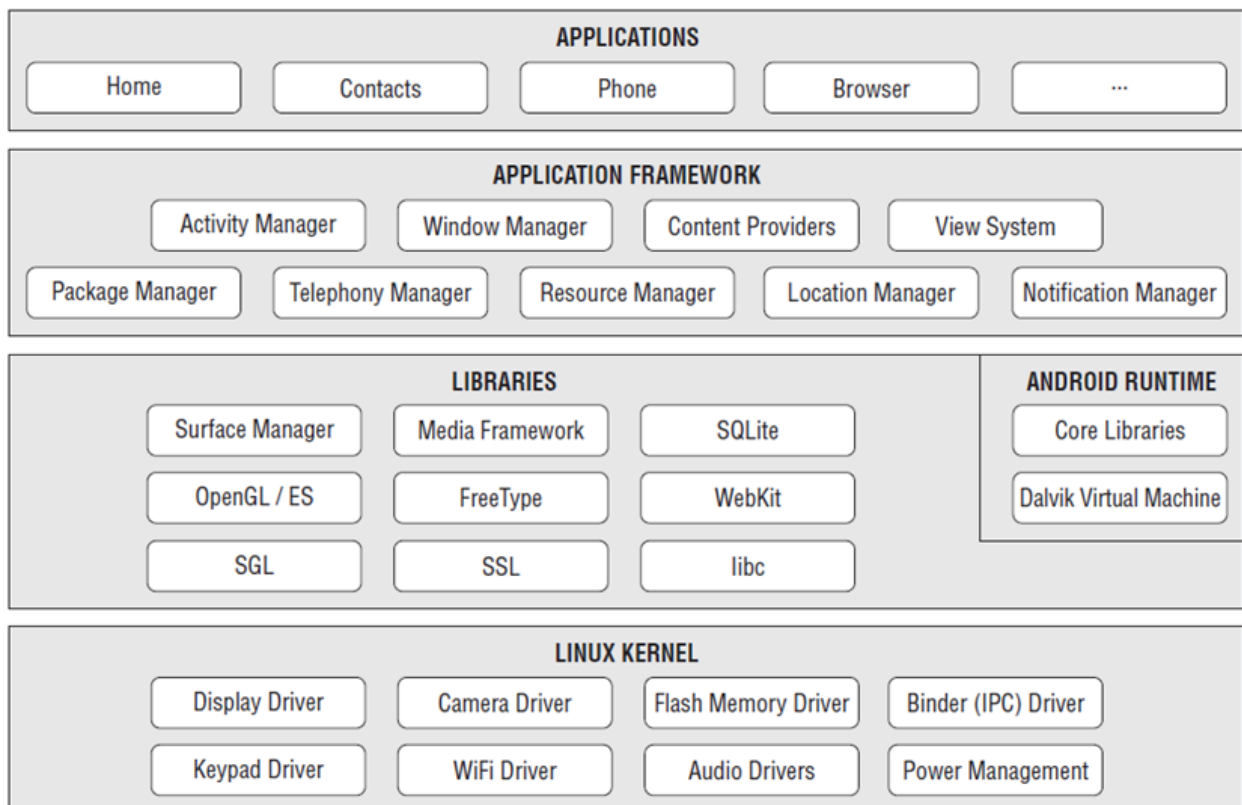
APPLICATIONS

Home

Contacts

Phone

Browser

...

APPLICATION FRAMEWORK

Activity Manager

Window Manager

Content Providers

View System

Package Manager

Telephony Manager

Resource Manager

Location Manager

Notification Manager

LIBRARIES

Surface Manager

Media Framework

SQLite

OpenGL / ES

FreeType

WebKit

SGL

SSL

libc

ANDROID RUNTIME

Core Libraries

Dalvik Virtual Machine

LINUX KERNEL

Display Driver

Camera Driver

Flash Memory Driver

Binder (IPC) Driver

Keypad Driver

WiFi Driver

Audio Drivers

Power Management